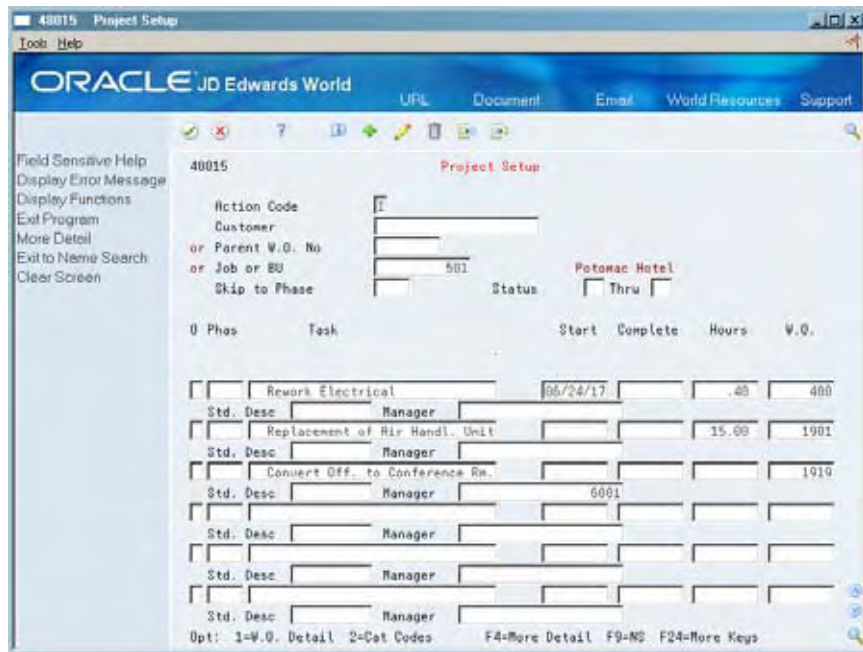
48015 Project Setup

Tools Help

ORACLE JD Edwards World

URL Document Email World Resources Support

Field Sensitive Help
Display Error Message
Display Functions
Exit Program
More Detail
Exit to Name Search
Clear Screen

48015 Project Setup

Action Code I
Customer
or Parent W.O. No
or Job or BU 501 Potomac Hotel
Skip to Phase Status Thru

O Phas Task Start Complete Hours W.O.

Rework Electrical 06/24/17 .40 400
Std. Desc Manager
Replacement of Air Handl. Unit 15.00 1901
Std. Desc Manager
Convert Off. to Conference Rm. 1919
Std. Desc Manager 6001
Std. Desc Manager
Std. Desc Manager
Std. Desc Manager

Opt: 1=W.O. Detail 2=Cat Codes F4=More Detail F9=NS F24=More Keys